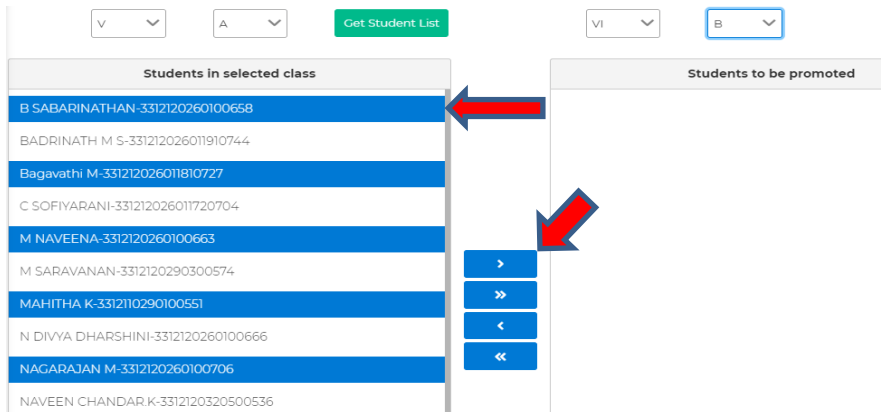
V A Get Student List VI B

Students in selected class

B SABARINATHAN-3312120260100658
BADRINATH M S-331212026011910744
Bagavathi M-331212026011810727
C SOFIYARANI-331212026011720704
M NAVEENA-3312120260100663
M SARAVANAN-3312120290300574
MAHITHA K-3312110290100551
N DIVYA DHARSHINI-3312120260100666
NAGARAJAN M-3312120260100706
NAVEEN CHANDAR.K-3312120320500536

›
»
‹
«

Students to be promoted